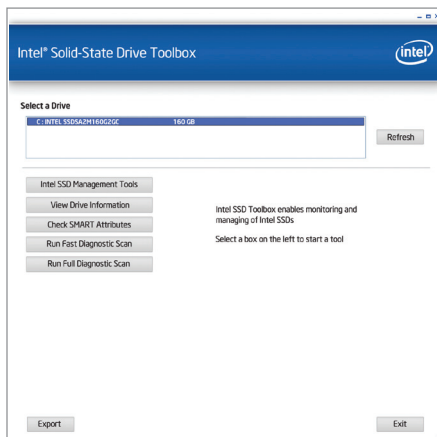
Intel® Solid-State Drive Toolbox

intel

Select a Drive

C: INTEL SSDSA2M160G2GC 160 GB

Refresh

Intel SSD Management Tools

View Drive Information

Check SMART Attributes

Run Fast Diagnostic Scan

Run Full Diagnostic Scan

Intel SSD Toolbox enables monitoring and managing of Intel SSDs

Select a box on the left to start a tool

Export

Exit